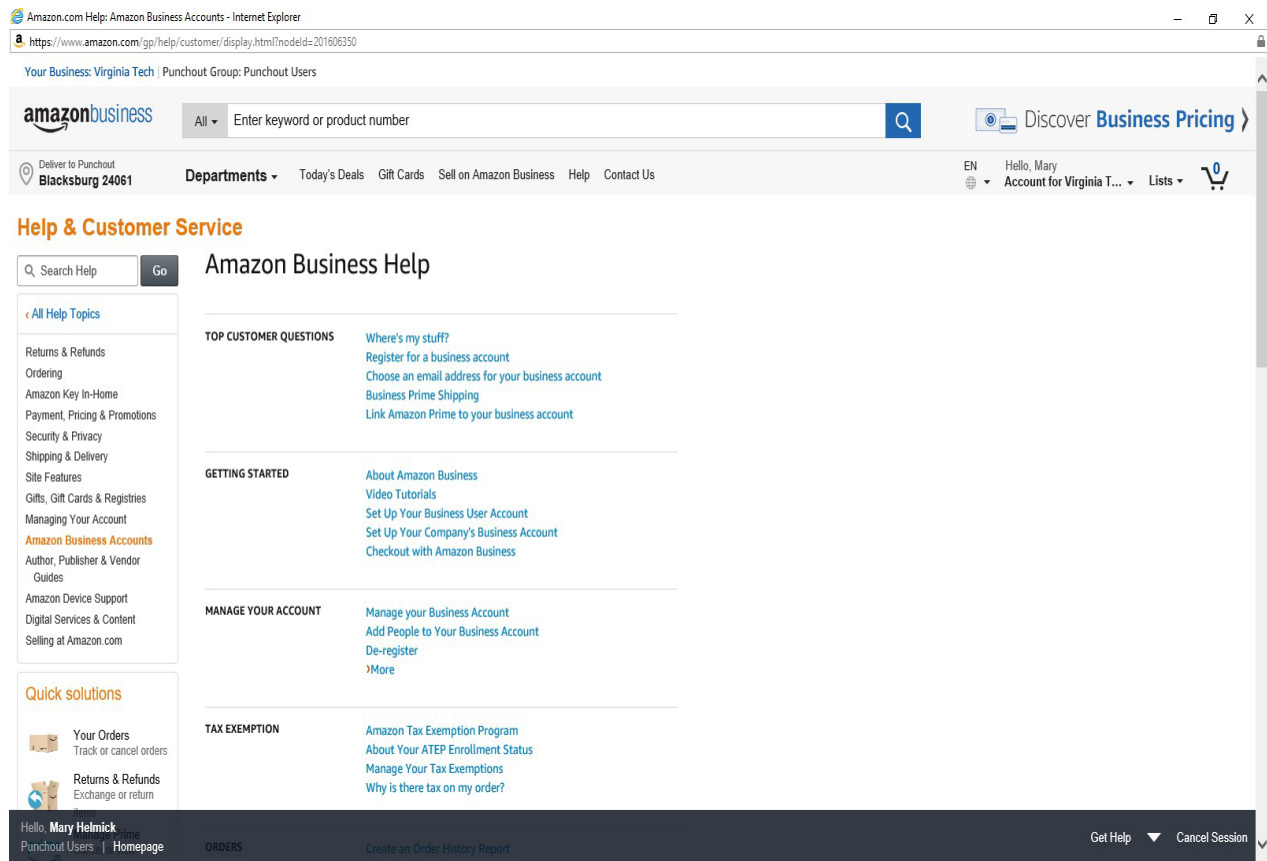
Amazon.com Help: Amazon Business Accounts - Internet Explorer
https://www.amazon.com/gp/help/customer/display.html?nodeId=201606350

Your Business: Virginia Tech | Punchout Group: Punchout Users

amazonbusiness
All
Enter keyword or product number
Discover Business Pricing

Deliver to Punchout
Blacksburg 24061
Departments
Today's Deals
Gift Cards
Sell on Amazon Business
Help
Contact Us
EN
Hello, Mary
Account for Virginia T...
Lists
0

Help & Customer Service

Search Help
Go

‹ All Help Topics

Returns & Refunds
Ordering
Amazon Key In-Home
Payment, Pricing & Promotions
Security & Privacy
Shipping & Delivery
Site Features
Gifts, Gift Cards & Registries
Managing Your Account
Amazon Business Accounts
Author, Publisher & Vendor Guides
Amazon Device Support
Digital Services & Content
Selling at Amazon.com

Quick solutions

Your Orders
Track or cancel orders

Returns & Refunds
Exchange or return
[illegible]

Amazon Business Help

TOP CUSTOMER QUESTIONS
Where's my stuff?
Register for a business account
Choose an email address for your business account
Business Prime Shipping
Link Amazon Prime to your business account

GETTING STARTED
About Amazon Business
Video Tutorials
Set Up Your Business User Account
Set Up Your Company's Business Account
Checkout with Amazon Business

MANAGE YOUR ACCOUNT
Manage your Business Account
Add People to Your Business Account
De-register
›More

TAX EXEMPTION
Amazon Tax Exemption Program
About Your ATEP Enrollment Status
Manage Your Tax Exemptions
Why is there tax on my order?

ORDERS
Create an Order History Report

Hello, Mary Helmick
Punchout Users | Homepage
Get Help
Cancel Session